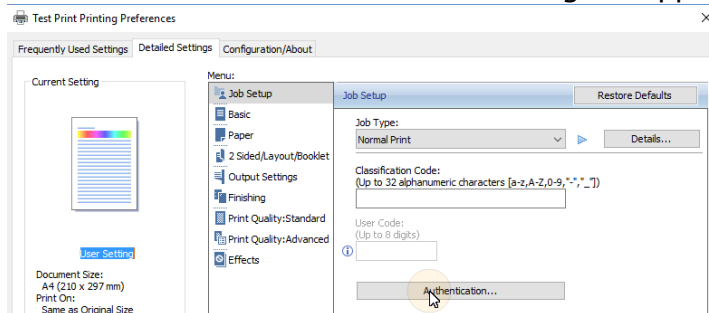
Test Print Printing Preferences

×

Frequently Used Settings | Detailed Settings | Configuration/About

Current Setting

User Setting

Document Size:
A4 (210 x 297 mm)
Print On:
Same as Original Size

Menu:

Job Setup
Basic
Paper
2 Sided/Layout/Booklet
Output Settings
Finishing
Print Quality:Standard
Print Quality:Advanced
Effects

Job Setup

Restore Defaults

Job Type:
Normal Print

Details...

Classification Code:
(Up to 32 alphanumeric characters [a-z,A-Z,0-9,"-","_"])

User Code:
(Up to 8 digits)

Authentication...